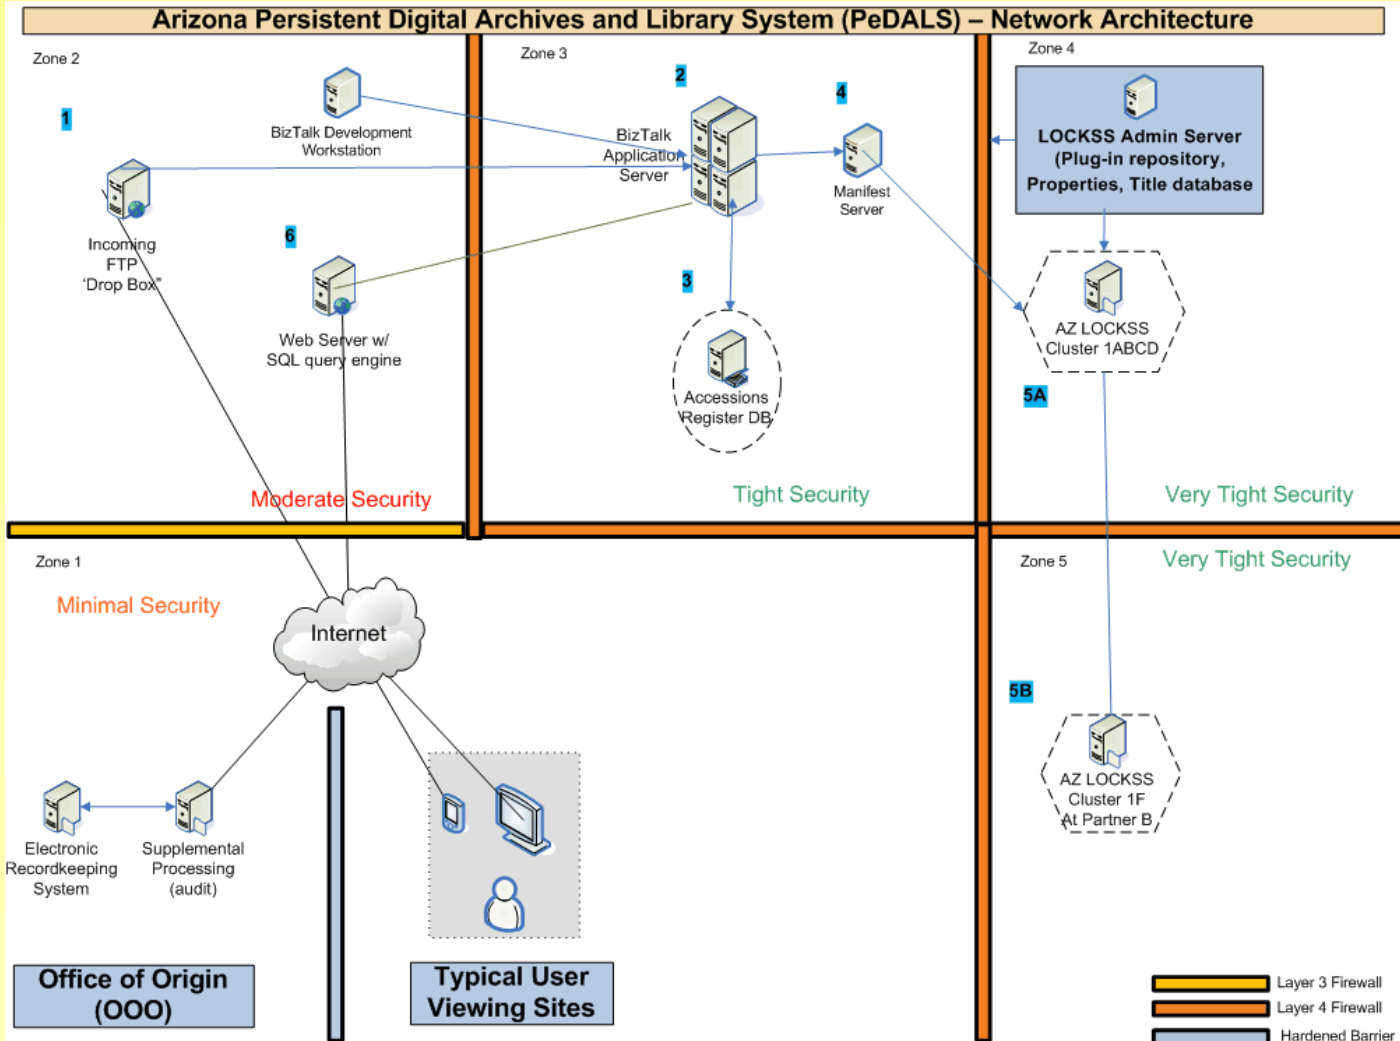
Arizona Persistent Digital Archives and Library System (PeDALS) – Network Architecture

Zone 2

1

BizTalk Development Workstation

Incoming FTP 'Drop Box"

6

Web Server w/ SQL query engine

Moderate Security

Zone 3

2

BizTalk Application Server

4

Manifest Server

3

Accessions Register DB

Tight Security

Zone 4

LOCKSS Admin Server (Plug-in repository, Properties, Title database

AZ LOCKSS Cluster 1ABCD

5A

Very Tight Security

Zone 1

Minimal Security

Internet

Electronic Recordkeeping System

Supplemental Processing (audit)

Office of Origin (OOO)

Typical User Viewing Sites

Zone 5

Very Tight Security

5B

AZ LOCKSS Cluster 1F At Partner B

Layer 3 Firewall

Layer 4 Firewall

Hardened Barrier